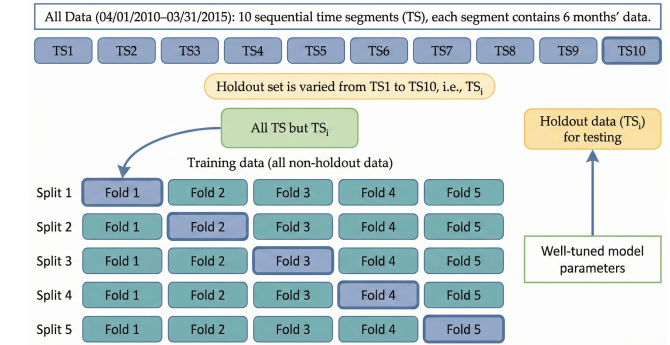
All Data (04/01/2010–03/31/2015): 10 sequential time segments (TS), each segment contains 6 months' data.

TS1 TS2 TS3 TS4 TS5 TS6 TS7 TS8 TS9 TS10

Holdout set is varied from TS1 to TS10, i.e., $TS_i$

All TS but $TS_i$

Training data (all non-holdout data)

Holdout data ($TS_i$) for testing

| | | | | | |
|---|---|---|---|---|---|
| Split 1 | Fold 1 | Fold 2 | Fold 3 | Fold 4 | Fold 5 |
| Split 2 | Fold 1 | Fold 2 | Fold 3 | Fold 4 | Fold 5 |
| Split 3 | Fold 1 | Fold 2 | Fold 3 | Fold 4 | Fold 5 |
| Split 4 | Fold 1 | Fold 2 | Fold 3 | Fold 4 | Fold 5 |
| Split 5 | Fold 1 | Fold 2 | Fold 3 | Fold 4 | Fold 5 |

Well-tuned model parameters